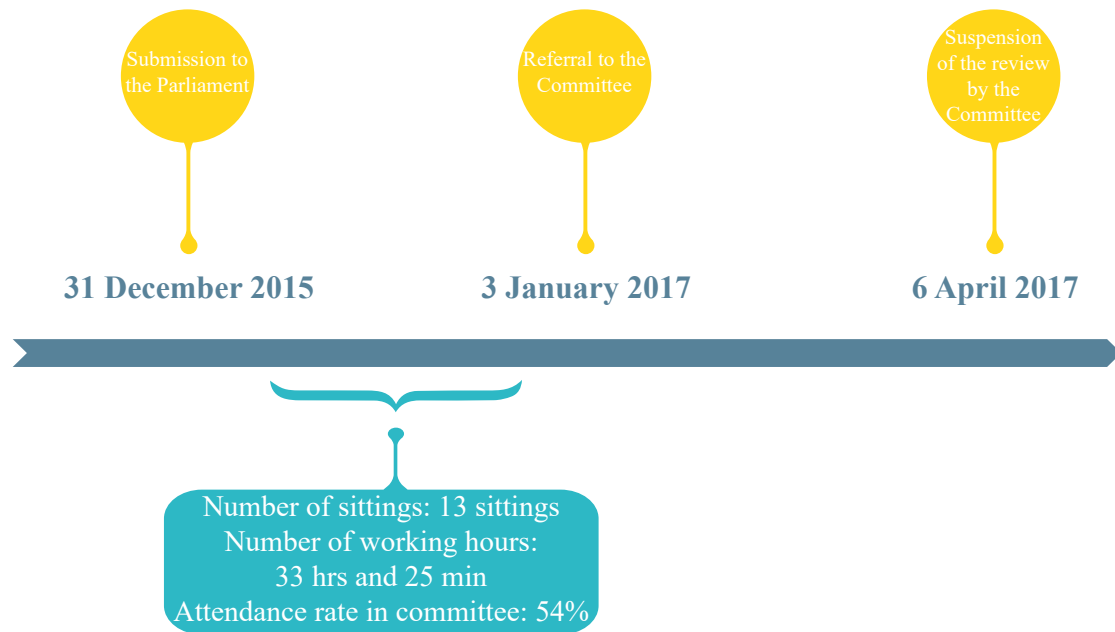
Submission to the Parliament

31 December 2015

Referral to the Committee

3 January 2017

Suspension of the review by the Committee

6 April 2017

Number of sittings: 13 sittings
Number of working hours:
33 hrs and 25 min
Attendance rate in committee: 54%